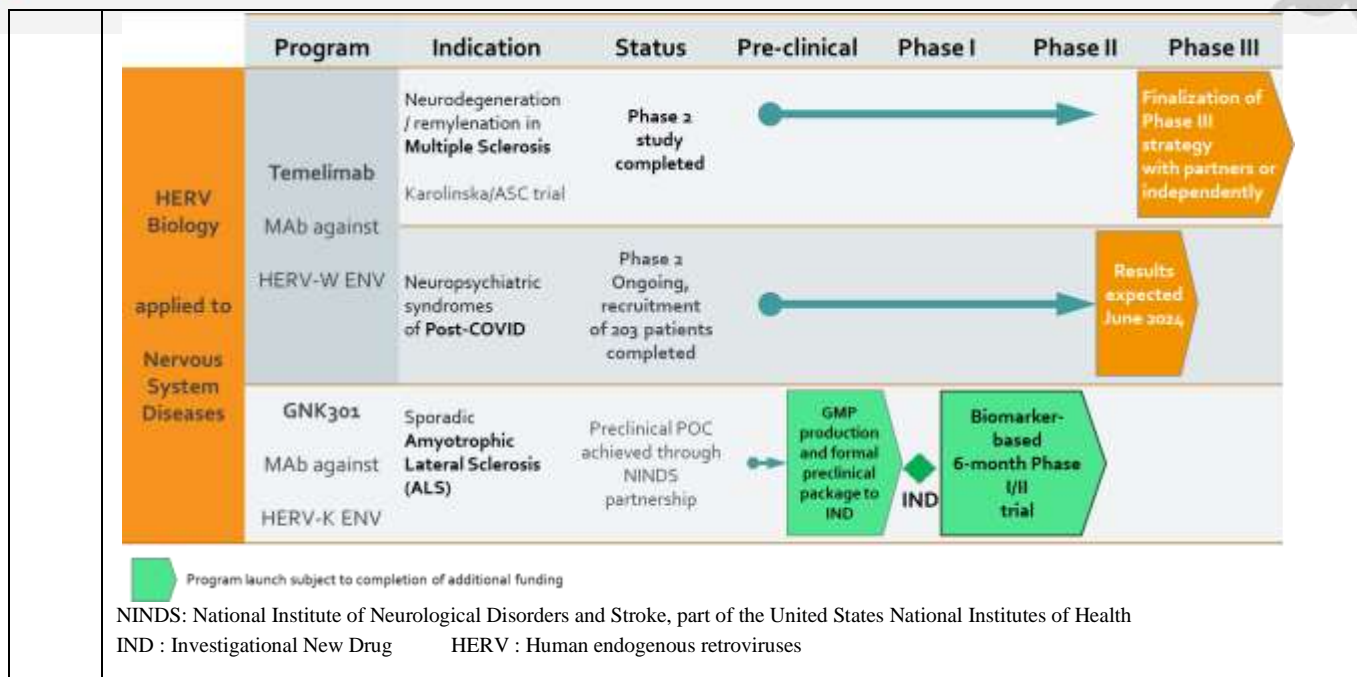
| | Program | Indication | Status | Pre-clinical | Phase I | Phase II | Phase III |
|---|---|---|---|---|---|---|---|
| HERV Biology applied to Nervous System Diseases | Temelimab MAb against HERV-W ENV | Neurodegeneration / remylenation in **Multiple Sclerosis** Karolinska/ASC trial | **Phase 2 study completed** | | | | Finalization of Phase III strategy with partners or independently |
| | | Neuropsychiatric syndromes of **Post-COVID** | Phase 2 Ongoing, recruitment of 203 patients completed | | | Results expected June 2024 | |
| | GNK301 MAb against HERV-K ENV | Sporadic **Amyotrophic Lateral Sclerosis (ALS)** | Preclinical POC achieved through NINDS partnership | GMP production and formal preclinical package to IND | IND | Biomarker-based 6-month Phase I/II trial | |

Program launch subject to completion of additional funding

NINDS: National Institute of Neurological Disorders and Stroke, part of the United States National Institutes of Health
IND : Investigational New Drug HERV : Human endogenous retroviruses